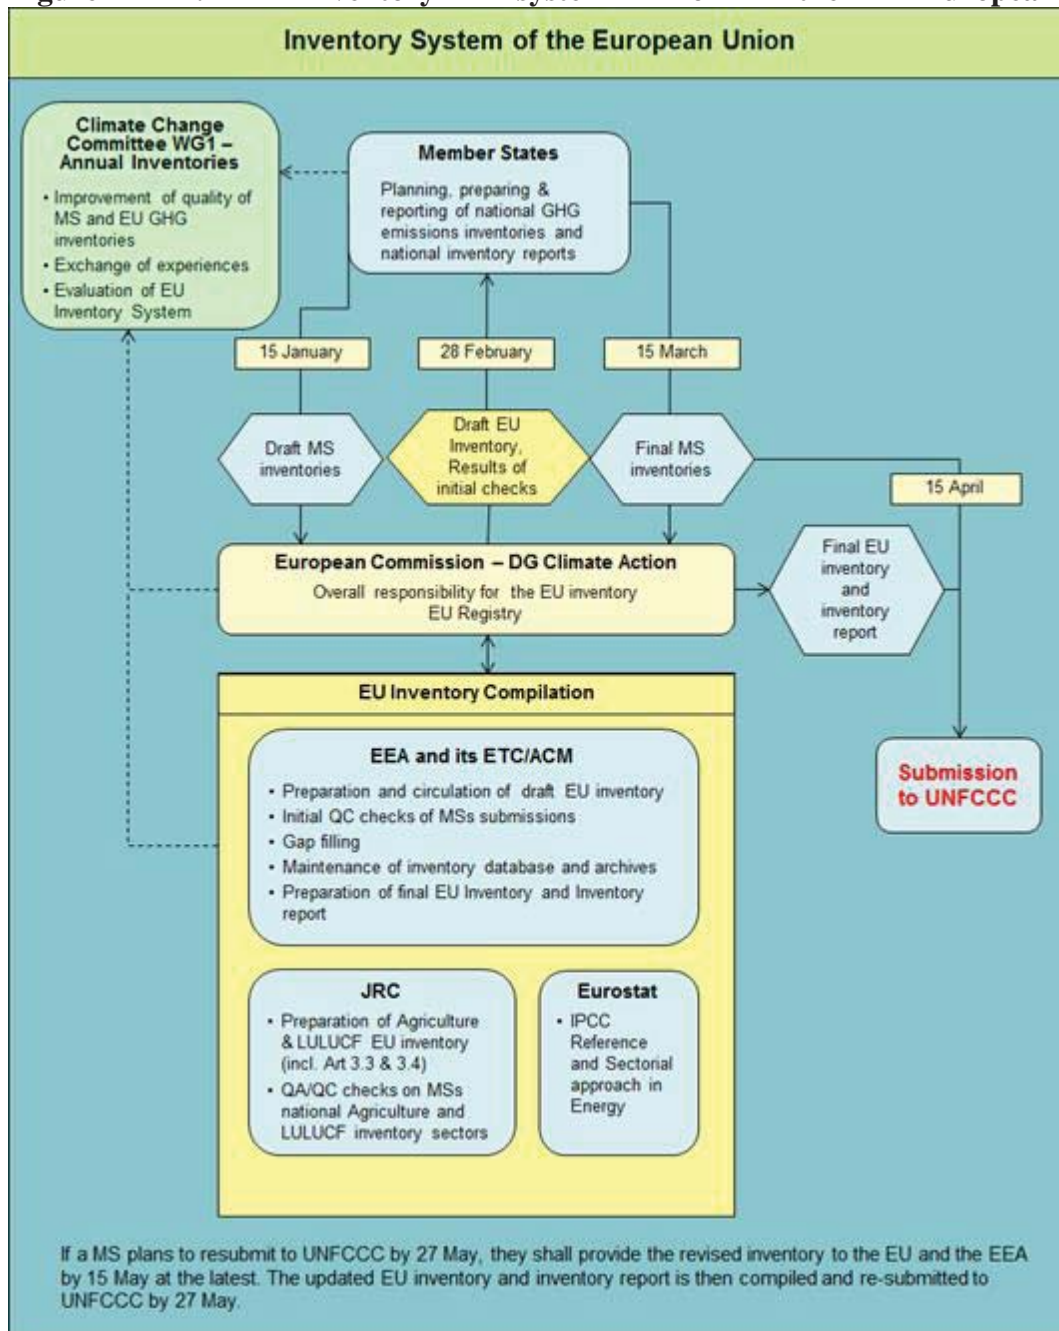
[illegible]

Inventory System of the European Union

Climate Change Committee WG1 – Annual Inventories
• Improvement of quality of MS and EU GHG inventories
• Exchange of experiences
• Evaluation of EU Inventory System

Member States
Planning, preparing & reporting of national GHG emissions inventories and national inventory reports

15 January

28 February

15 March

Draft MS inventories

Draft EU Inventory, Results of initial checks

Final MS inventories

15 April

European Commission – DG Climate Action
Overall responsibility for the EU inventory
EU Registry

Final EU inventory and inventory report

EU Inventory Compilation

EEA and its ETC/ACM
• Preparation and circulation of draft EU inventory
• Initial QC checks of MSs submissions
• Gap filling
• Maintenance of inventory database and archives
• Preparation of final EU Inventory and Inventory report

Submission to UNFCCC

JRC
• Preparation of Agriculture & LULUCF EU inventory (incl. Art 3.3 & 3.4)
• QA/QC checks on MSs national Agriculture and LULUCF inventory sectors

Eurostat
• IPCC Reference and Sectorial approach in Energy

If a MS plans to resubmit to UNFCCC by 27 May, they shall provide the revised inventory to the EU and the EEA by 15 May at the latest. The updated EU inventory and inventory report is then compiled and re-submitted to UNFCCC by 27 May.